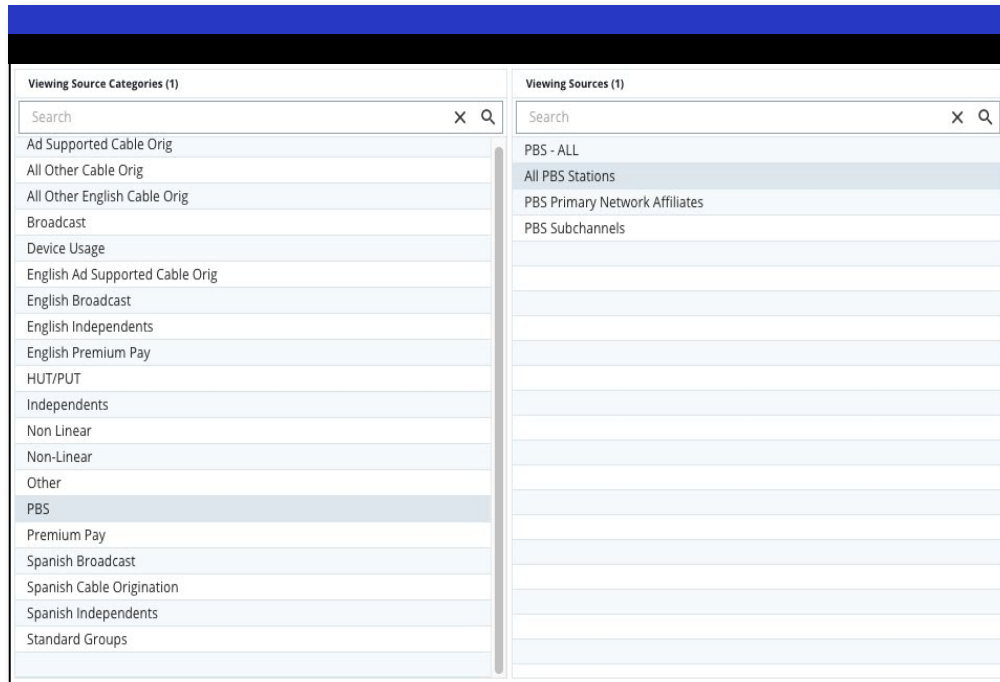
Viewing Source Categories (1)

Search

Ad Supported Cable Orig
All Other Cable Orig
All Other English Cable Orig
Broadcast
Device Usage
English Ad Supported Cable Orig
English Broadcast
English Independents
English Premium Pay
HUT/PUT
Independents
Non Linear
Non-Linear
Other
PBS
Premium Pay
Spanish Broadcast
Spanish Cable Origination
Spanish Independents
Standard Groups

Viewing Sources (1)

Search

PBS - ALL
All PBS Stations
PBS Primary Network Affiliates
PBS Subchannels